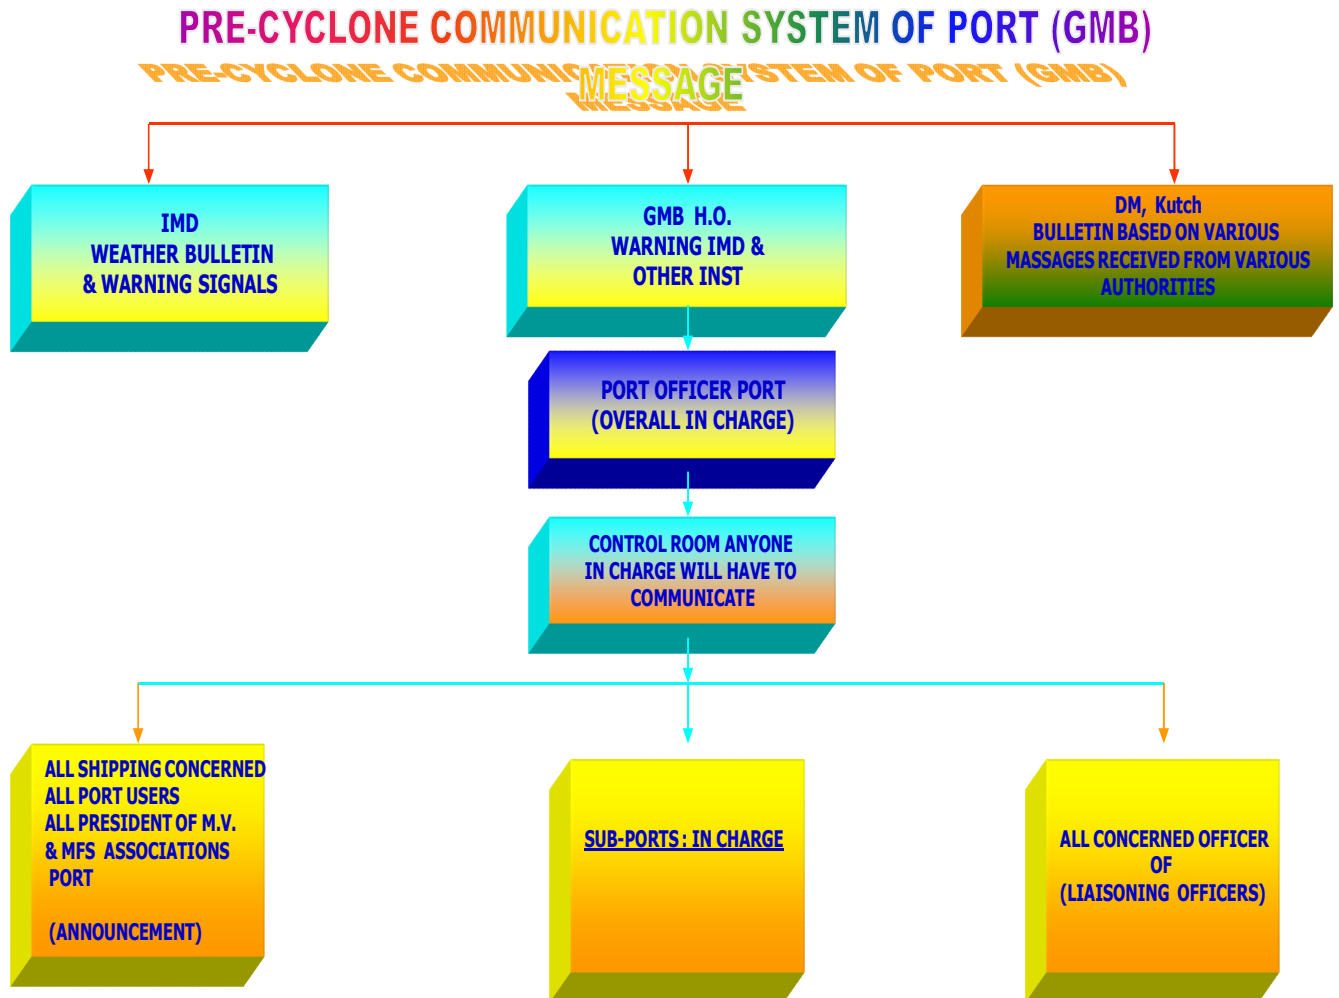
PRE-CYCLONE COMMUNICATION SYSTEM OF PORT (GMB)

MESSAGE

IMD
WEATHER BULLETIN
& WARNING SIGNALS

GMB H.O.
WARNING IMD &
OTHER INST

DM, Kutch
BULLETIN BASED ON VARIOUS
MASSAGES RECEIVED FROM VARIOUS
AUTHORITIES

PORT OFFICER PORT
(OVERALL IN CHARGE)

CONTROL ROOM ANYONE
IN CHARGE WILL HAVE TO
COMMUNICATE

ALL SHIPPING CONCERNED
ALL PORT USERS
ALL PRESIDENT OF M.V.
& MFS ASSOCIATIONS
PORT

(ANNOUNCEMENT)

SUB-PORTS : IN CHARGE

ALL CONCERNED OFFICER
OF
(LIAISONING OFFICERS)